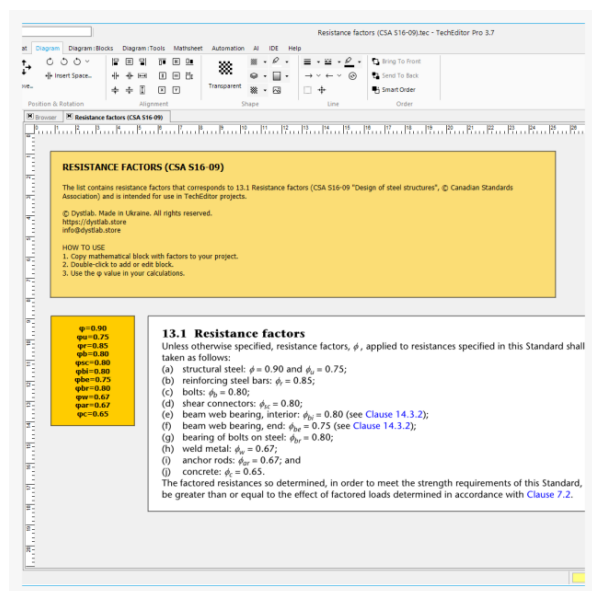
Resistance factors (CSA S16-09).tec - TechEditor Pro 3.7

at Diagram Diagram | Blocks Diagram | Tools Mathsheet Automation AI IDE Help

Insert Space...

Transparent

Bring To Front
Send To Back
Smart Order

Position & Rotation Alignment Shape Line Order

Browser Resistance factors (CSA S16-09)

RESISTANCE FACTORS (CSA S16-09)

The list contains resistance factors that corresponds to 13.1 Resistance factors (CSA S16-09 "Design of steel structures", © Canadian Standards Association) and is intended for use in TechEditor projects.

© Dystlab. Made in Ukraine. All rights reserved.
https://dystlab.store
info@dystlab.store

HOW TO USE
1. Copy mathematical block with factors to your project.
2. Double-click to add or edit block.
3. Use the φ value in your calculations.

φ=0.90
φu=0.75
φr=0.85
φb=0.80
φsc=0.80
φbi=0.80
φbe=0.75
φbr=0.80
φw=0.67
φar=0.67
φc=0.65

13.1 Resistance factors
Unless otherwise specified, resistance factors, $\phi$, applied to resistances specified in this Standard shall taken as follows:
(a) structural steel: $\phi = 0.90$ and $\phi_u = 0.75$;
(b) reinforcing steel bars: $\phi_r = 0.85$;
(c) bolts: $\phi_b = 0.80$;
(d) shear connectors: $\phi_{sc} = 0.80$;
(e) beam web bearing, interior: $\phi_{bi} = 0.80$ (see Clause 14.3.2);
(f) beam web bearing, end: $\phi_{be} = 0.75$ (see Clause 14.3.2);
(g) bearing of bolts on steel: $\phi_{br} = 0.80$;
(h) weld metal: $\phi_w = 0.67$;
(i) anchor rods: $\phi_{ar} = 0.67$; and
(j) concrete: $\phi_c = 0.65$.
The factored resistances so determined, in order to meet the strength requirements of this Standard, be greater than or equal to the effect of factored loads determined in accordance with Clause 7.2.